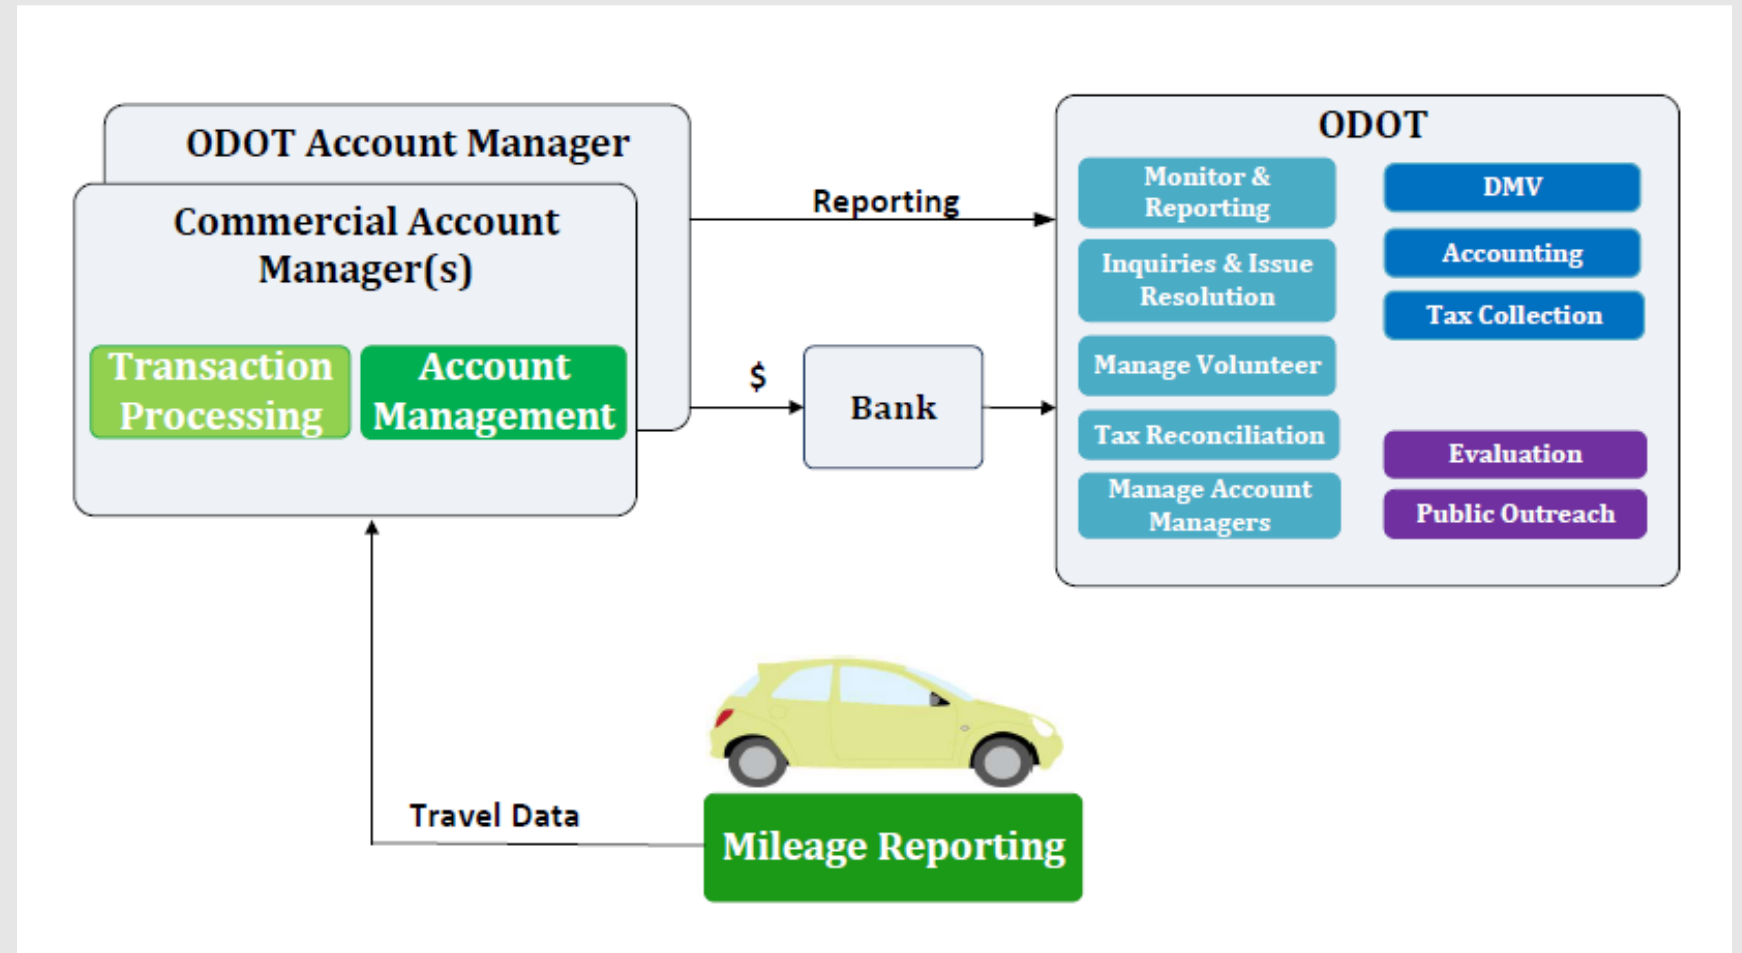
ODOT Account Manager

Commercial Account Manager(s)

Transaction Processing

Account Management

Reporting

$

Bank

ODOT

Monitor & Reporting

Inquiries & Issue Resolution

Manage Volunteer

Tax Reconciliation

Manage Account Managers

DMV

Accounting

Tax Collection

Evaluation

Public Outreach

Travel Data

Mileage Reporting